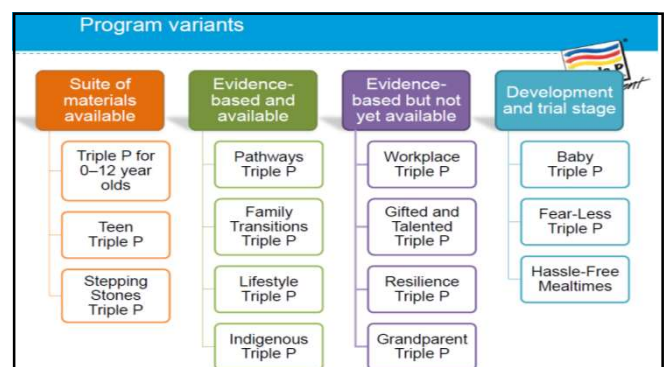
Program variants

Suite of materials available

Triple P for 0–12 year olds

Teen Triple P

Stepping Stones Triple P

Evidence-based and available

Pathways Triple P

Family Transitions Triple P

Lifestyle Triple P

Indigenous Triple P

Evidence-based but not yet available

Workplace Triple P

Gifted and Talented Triple P

Resilience Triple P

Grandparent Triple P

Development and trial stage

Baby Triple P

Fear-Less Triple P

Hassle-Free Mealtimes